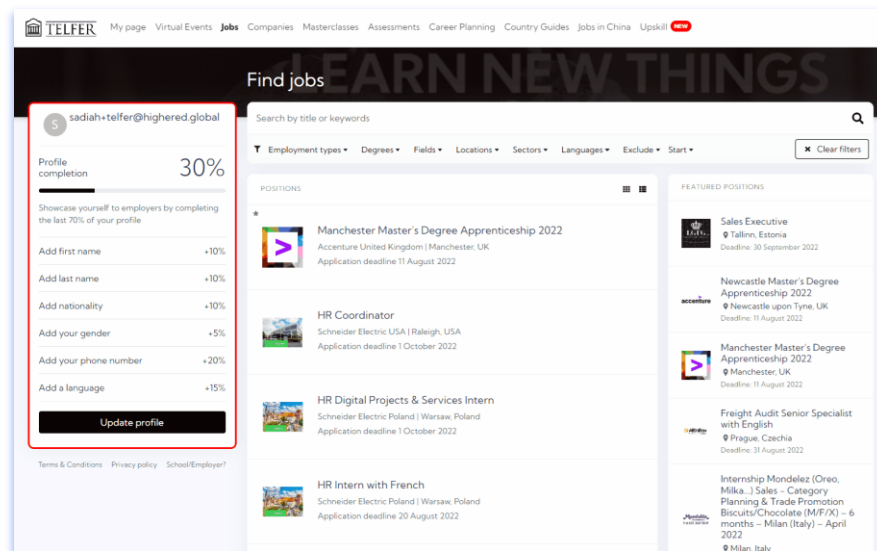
TELFER My page Virtual Events Jobs Companies Masterclasses Assessments Career Planning Country Guides Jobs in China Upskill NEW

LEARN NEW THINGS

Find jobs

S sadiah+telfer@highered.global

Profile completion 30%

Showcase yourself to employers by completing the last 70% of your profile

Add first name +10%
Add last name +10%
Add nationality +10%
Add your gender +5%
Add your phone number +20%
Add a language +15%

Update profile

Terms & Conditions Privacy policy School/Employer?

Search by title or keywords

Employment types ▾ Degrees ▾ Fields ▾ Locations ▾ Sectors ▾ Languages ▾ Exclude ▾ Start ▾ ✕ Clear filters

POSITIONS

Manchester Master's Degree Apprenticeship 2022
Accenture United Kingdom | Manchester, UK
Application deadline 11 August 2022

HR Coordinator
Schneider Electric USA | Raleigh, USA
Application deadline 1 October 2022

HR Digital Projects & Services Intern
Schneider Electric Poland | Warsaw, Poland
Application deadline 1 October 2022

HR Intern with French
Schneider Electric Poland | Warsaw, Poland
Application deadline 20 August 2022

FEATURED POSITIONS

Sales Executive
Tallinn, Estonia
Deadline: 30 September 2022

Newcastle Master's Degree Apprenticeship 2022
Newcastle upon Tyne, UK
Deadline: 11 August 2022

Manchester Master's Degree Apprenticeship 2022
Manchester, UK
Deadline: 11 August 2022

Freight Audit Senior Specialist with English
Prague, Czechia
Deadline: 31 August 2022

Internship Mondelez (Oreo, Milka...) Sales - Category Planning & Trade Promotion Biscuits/Chocolate (M/F/X) – 6 months – Milan (Italy) – April 2022
Milan, Italy